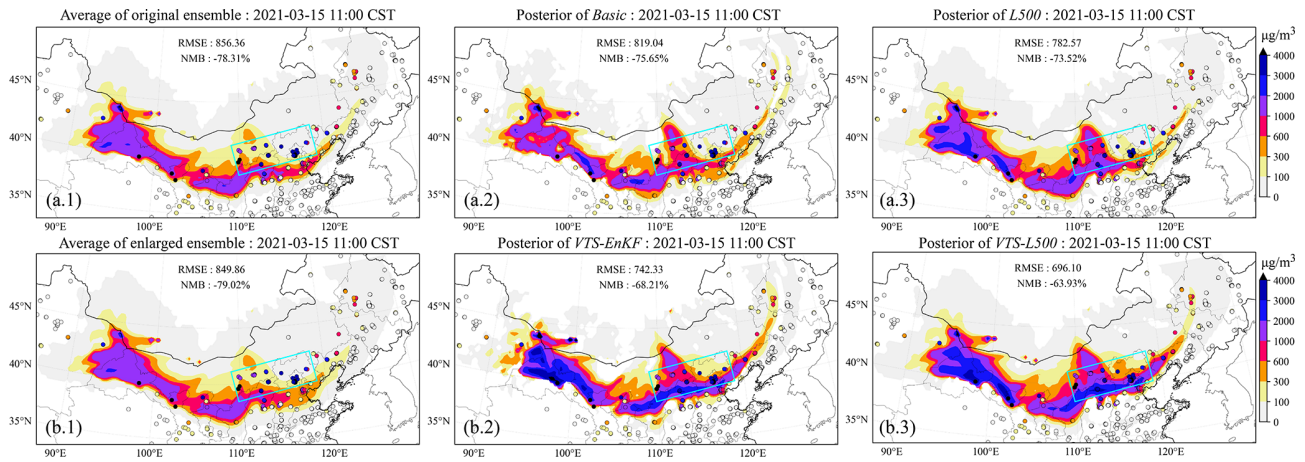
Average of original ensemble : 2021-03-15 11:00 CST
RMSE : 856.36
NMB : -78.31%
45°N
40°N
35°N
(a.1)
90°E 100°E 110°E 120°E

Posterior of *Basic* : 2021-03-15 11:00 CST
RMSE : 819.04
NMB : -75.65%
45°N
40°N
35°N
(a.2)
90°E 100°E 110°E 120°E

Posterior of *L500* : 2021-03-15 11:00 CST
RMSE : 782.57
NMB : -73.52%
45°N
40°N
35°N
(a.3)
90°E 100°E 110°E 120°E

$\mu g/m^3$
4000
3000
2000
1000
600
200
0

Average of enlarged ensemble : 2021-03-15 11:00 CST
RMSE : 849.86
NMB : -79.02%
45°N
40°N
35°N
(b.1)
90°E 100°E 110°E 120°E

Posterior of *VTS-EnKF* : 2021-03-15 11:00 CST
RMSE : 742.33
NMB : -68.21%
45°N
40°N
35°N
(b.2)
90°E 100°E 110°E 120°E

Posterior of *VTS-L500* : 2021-03-15 11:00 CST
RMSE : 696.10
NMB : -63.93%
45°N
40°N
35°N
(b.3)
90°E 100°E 110°E 120°E

$\mu g/m^3$
4000
3000
2000
1000
600
200
0